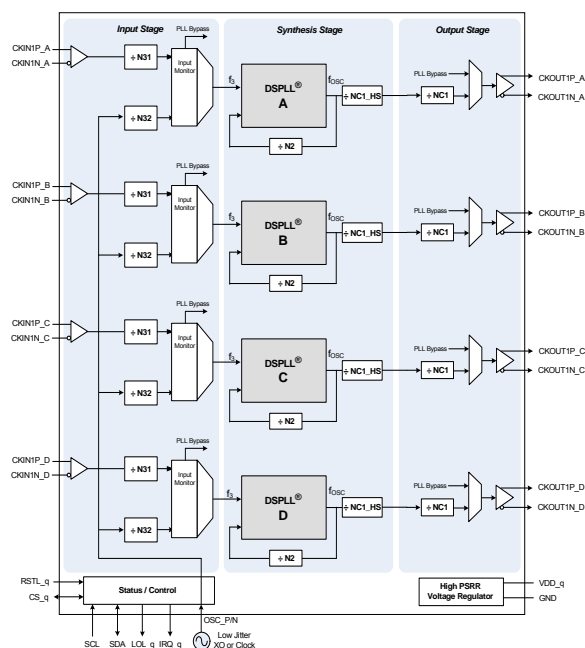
Input Stage

Synthesis Stage

Output Stage

PLL Bypass

CKIN1P_A
CKIN1N_A

÷ N31

Input Monitor

$f_3$

DSPLL® A

$f_{OSC}$

÷ NC1_HS

PLL Bypass

÷ NC1

CKOUT1P_A
CKOUT1N_A

÷ N32

÷ N2

PLL Bypass

CKIN1P_B
CKIN1N_B

÷ N31

Input Monitor

$f_3$

DSPLL® B

$f_{OSC}$

÷ NC1_HS

PLL Bypass

÷ NC1

CKOUT1P_B
CKOUT1N_B

÷ N32

÷ N2

PLL Bypass

CKIN1P_C
CKIN1N_C

÷ N31

Input Monitor

$f_3$

DSPLL® C

$f_{OSC}$

÷ NC1_HS

PLL Bypass

÷ NC1

CKOUT1P_C
CKOUT1N_C

÷ N32

÷ N2

PLL Bypass

CKIN1P_D
CKIN1N_D

÷ N31

Input Monitor

$f_3$

DSPLL® D

$f_{OSC}$

÷ NC1_HS

PLL Bypass

÷ NC1

CKOUT1P_D
CKOUT1N_D

÷ N32

÷ N2

RSTL_q
CS_q

Status / Control

High PSRR Voltage Regulator

VDD_q
GND

SCL SDA LOL_q IRQ_q

OSC_P/N

Low Jitter XO or Clock